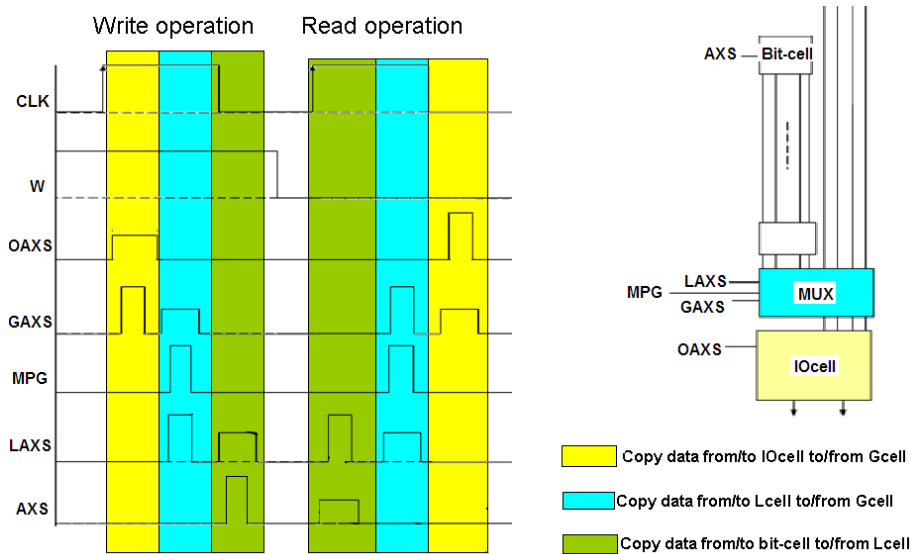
Write operation

Read operation

CLK

W

OAXS

GAXS

MPG

LAXS

AXS

AXS

Bit-cell

MPG

LAXS

GAXS

MUX

OAXS

IOcell

Copy data from/to IOcell to/from Gcell

Copy data from/to Lcell to/from Gcell

Copy data from/to bit-cell to/from Lcell